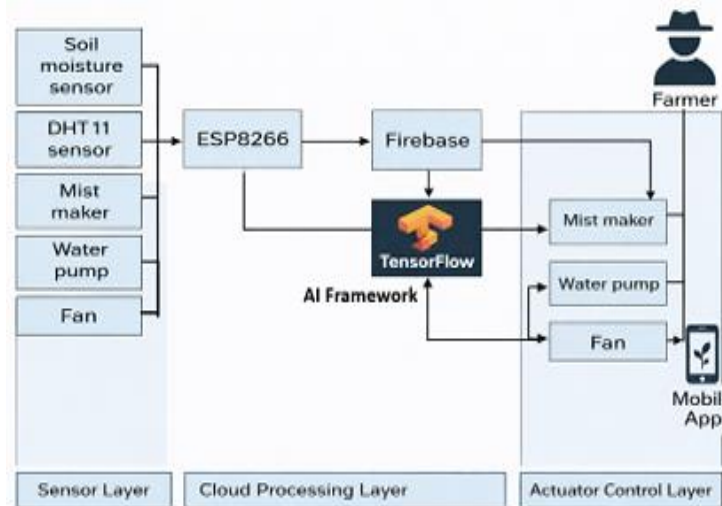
Soil moisture sensor

DHT 11 sensor

Mist maker

Water pump

Fan

ESP8266

Firebase

TensorFlow

AI Framework

Farmer

Mist maker

Water pump

Fan

Mobil App

Sensor Layer

Cloud Processing Layer

Actuator Control Layer